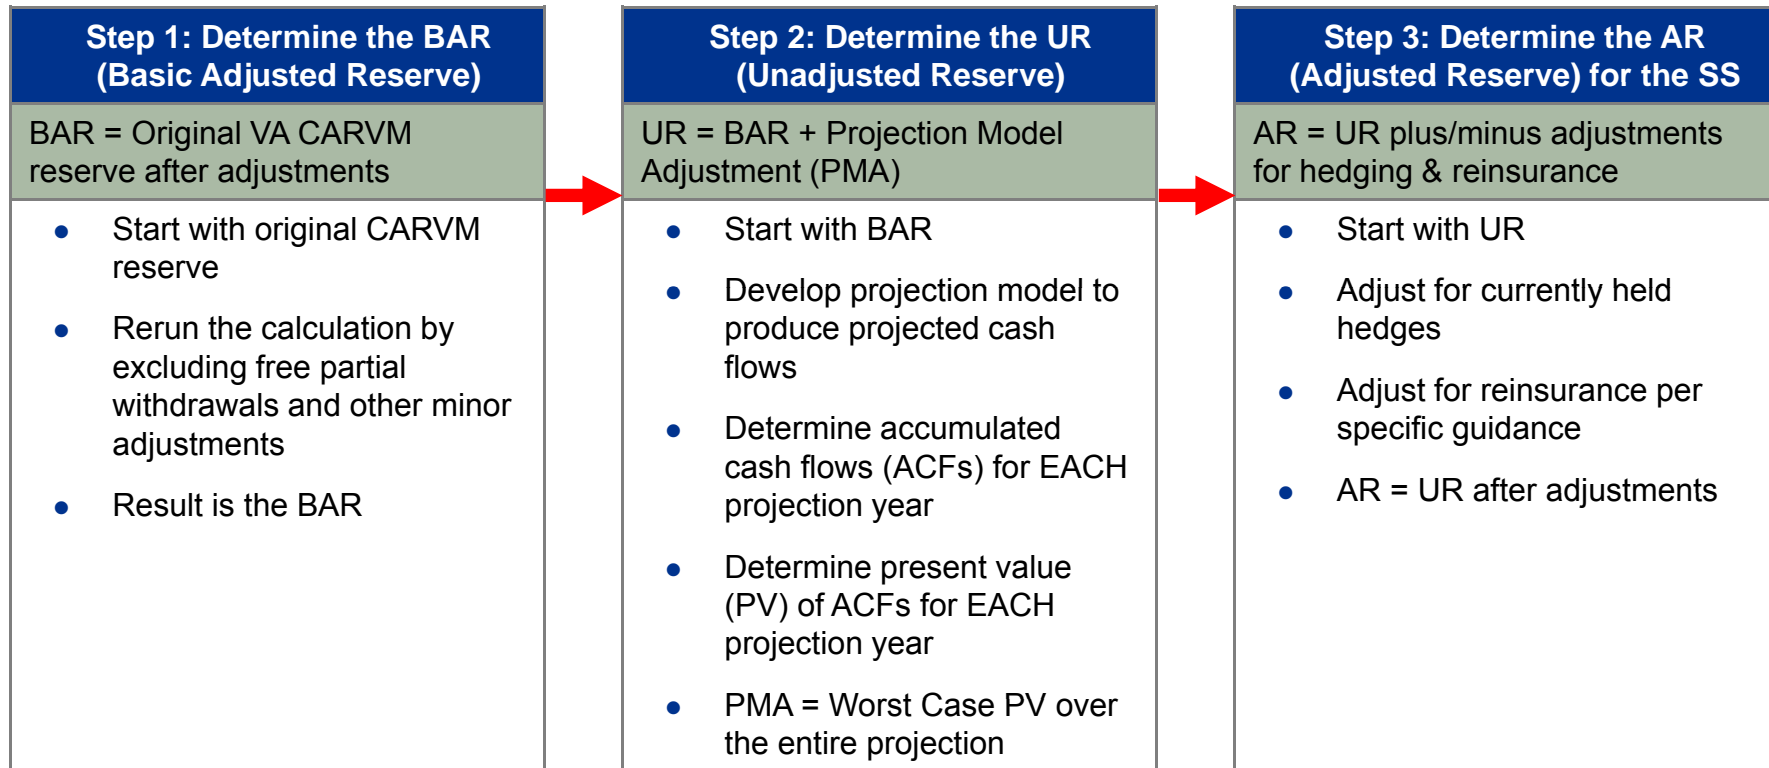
Step 1: Determine the BAR (Basic Adjusted Reserve)

BAR = Original VA CARVM reserve after adjustments

- Start with original CARVM reserve
- Rerun the calculation by excluding free partial withdrawals and other minor adjustments
- Result is the BAR

Step 2: Determine the UR (Unadjusted Reserve)

UR = BAR + Projection Model Adjustment (PMA)

- Start with BAR
- Develop projection model to produce projected cash flows
- Determine accumulated cash flows (ACFs) for EACH projection year
- Determine present value (PV) of ACFs for EACH projection year
- PMA = Worst Case PV over the entire projection

Step 3: Determine the AR (Adjusted Reserve) for the SS

AR = UR plus/minus adjustments for hedging & reinsurance

- Start with UR
- Adjust for currently held hedges
- Adjust for reinsurance per specific guidance
- AR = UR after adjustments